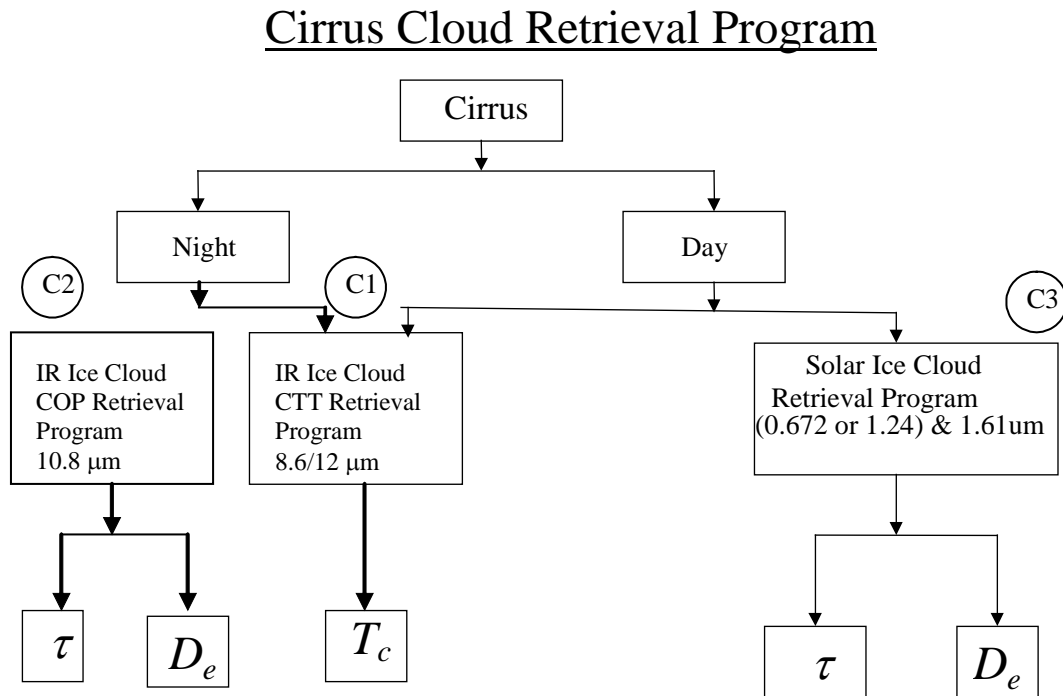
Cirrus Cloud Retrieval Program

Cirrus

Night

Day

C2

C1

C3

IR Ice Cloud COP Retrieval Program 10.8 μm

IR Ice Cloud CTT Retrieval Program 8.6/12 μm

Solar Ice Cloud Retrieval Program (0.672 or 1.24) & 1.61um

$\tau$

$D_e$

$T_c$

$\tau$

$D_e$